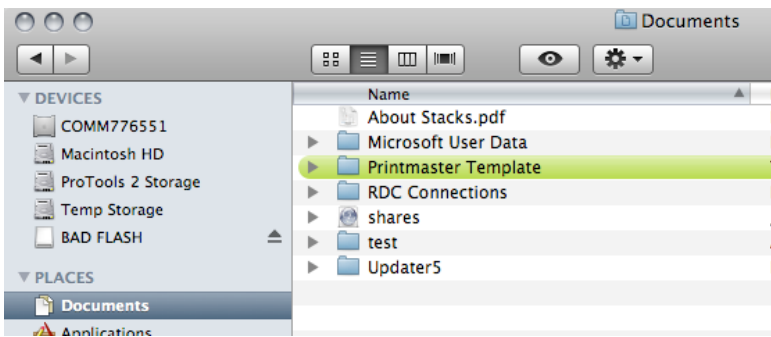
Documents

DEVICES
COMM776551
Macintosh HD
ProTools 2 Storage
Temp Storage
BAD FLASH
PLACES
Documents
Applications

Name
About Stacks.pdf
Microsoft User Data
Printmaster Template
RDC Connections
shares
test
Updater5